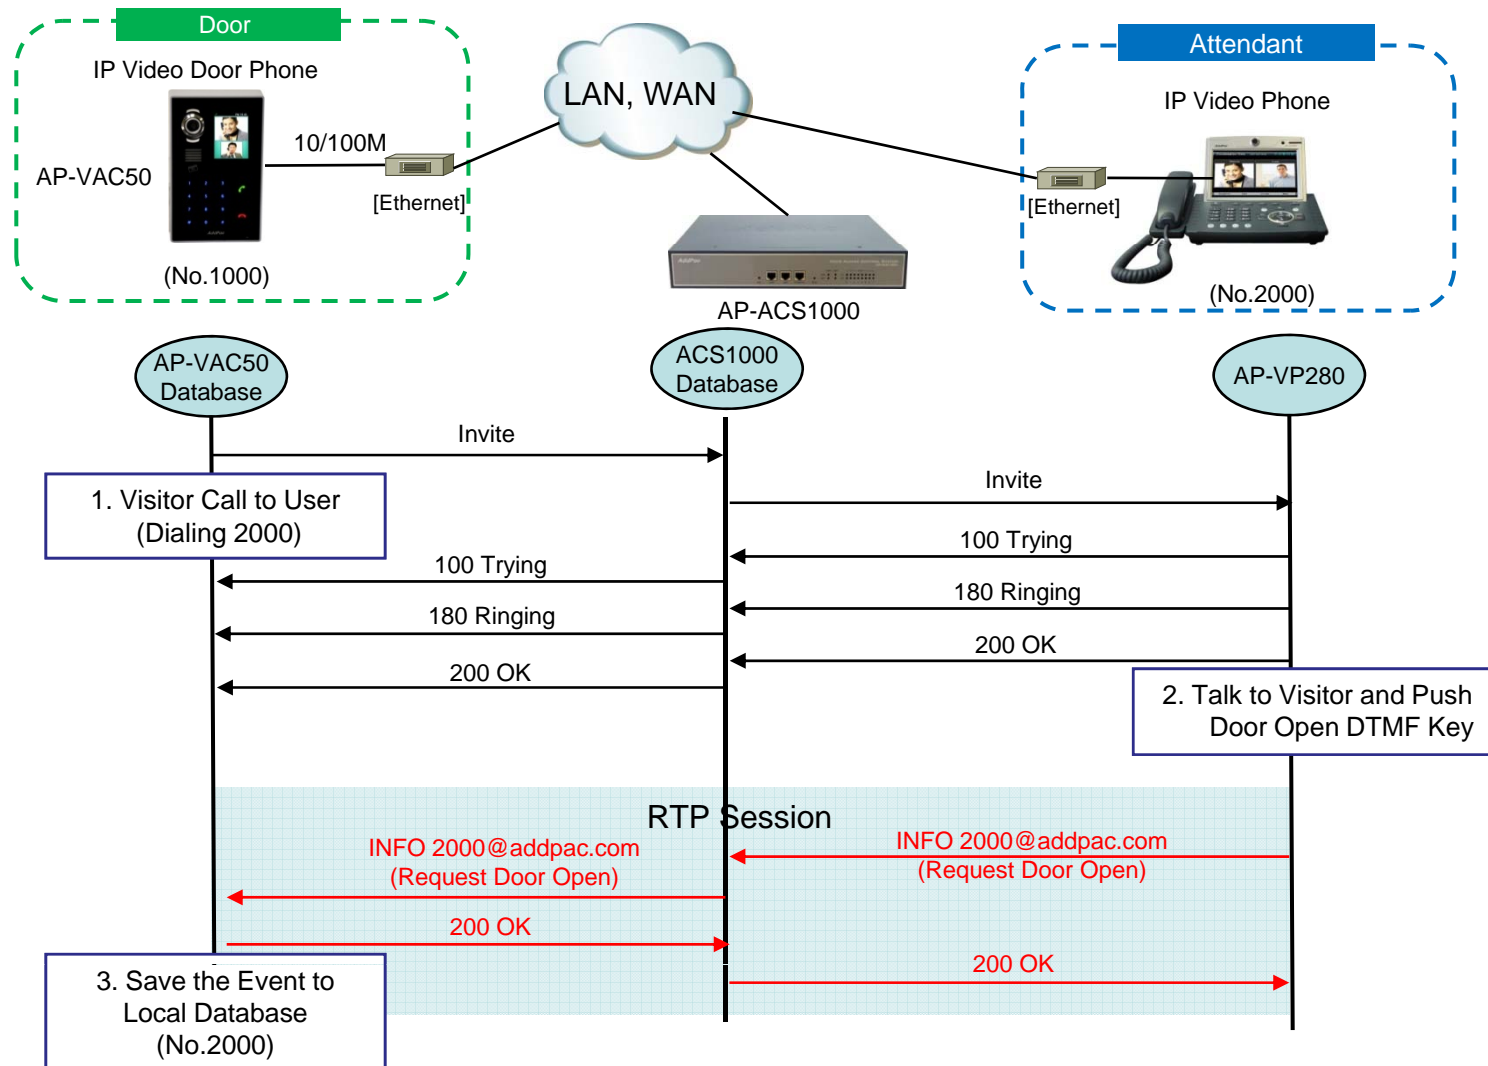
Door

IP Video Door Phone

AP-VAC50

10/100M

[Ethernet]

(No.1000)

LAN, WAN

AP-ACS1000

Attendant

IP Video Phone

[Ethernet]

(No.2000)

AP-VAC50 Database

ACS1000 Database

AP-VP280

Invite

1. Visitor Call to User (Dialing 2000)

Invite

100 Trying

100 Trying

180 Ringing

180 Ringing

200 OK

200 OK

2. Talk to Visitor and Push Door Open DTMF Key

RTP Session

INFO 2000@addpac.com (Request Door Open)

INFO 2000@addpac.com (Request Door Open)

200 OK

3. Save the Event to Local Database (No.2000)

200 OK